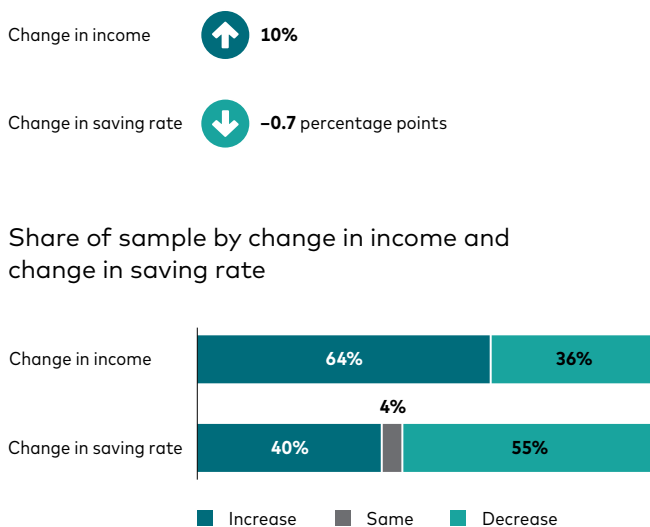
Change in income 10%

Change in saving rate –0.7 percentage points

Share of sample by change in income and change in saving rate

Change in income 64% 36%

4%

Change in saving rate 40% 55%

Increase Same Decrease